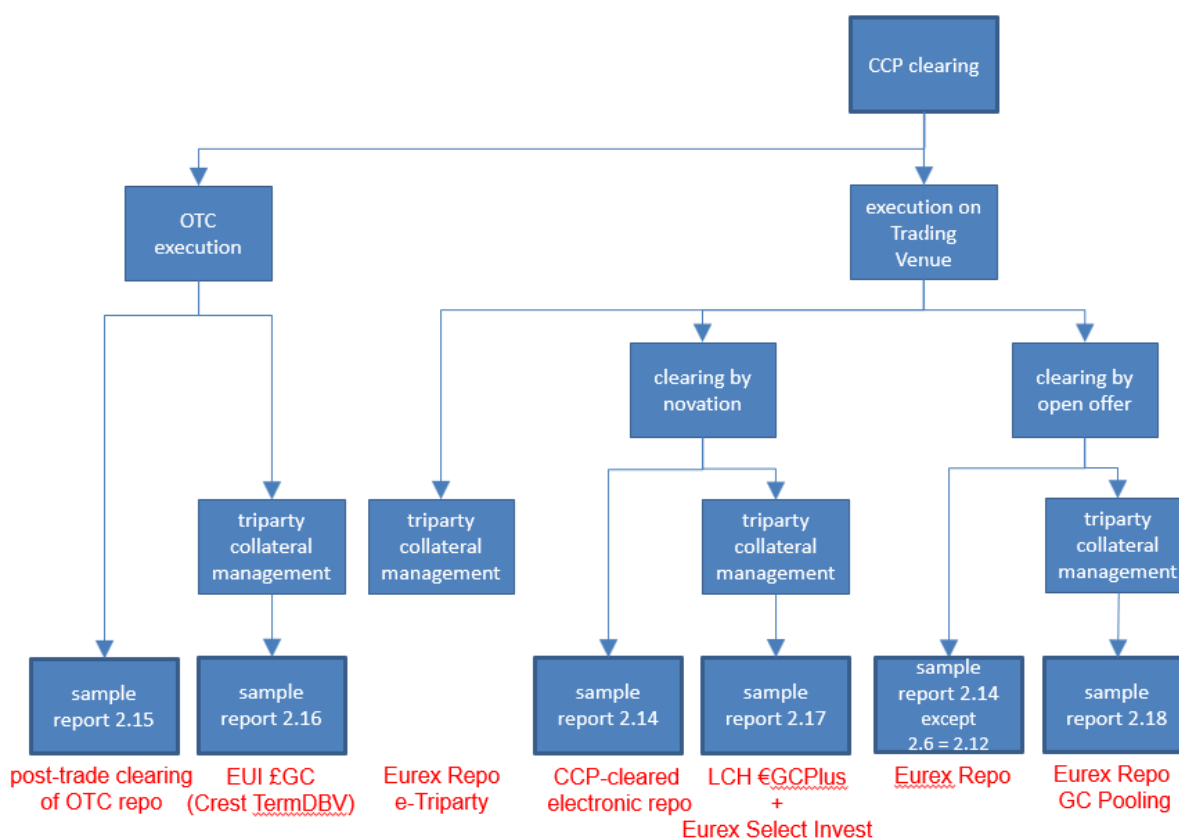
CCP clearing

OTC execution

execution on Trading Venue

clearing by novation

clearing by open offer

triparty collateral management

triparty collateral management

triparty collateral management

triparty collateral management

sample report 2.15

sample report 2.16

sample report 2.14

sample report 2.17

sample report 2.14 except 2.6 = 2.12

sample report 2.18

post-trade clearing of OTC repo

EUI £GC (Crest TermDBV)

Eurex Repo e-Triparty

CCP-cleared electronic repo

LCH €GCPlus + Eurex Select Invest

Eurex Repo

Eurex Repo GC Pooling